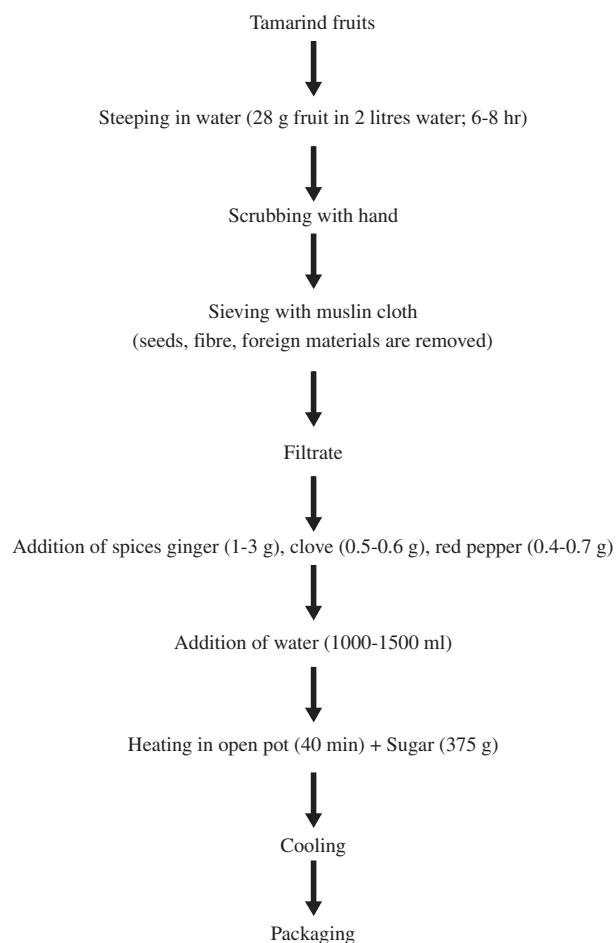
Tamarind fruits

Steeping in water (28 g fruit in 2 litres water; 6-8 hr)

Scrubbing with hand

Sieving with muslin cloth
(seeds, fibre, foreign materials are removed)

Filtrate

Addition of spices ginger (1-3 g), clove (0.5-0.6 g), red pepper (0.4-0.7 g)

Addition of water (1000-1500 ml)

Heating in open pot (40 min) + Sugar (375 g)

Cooling

Packaging